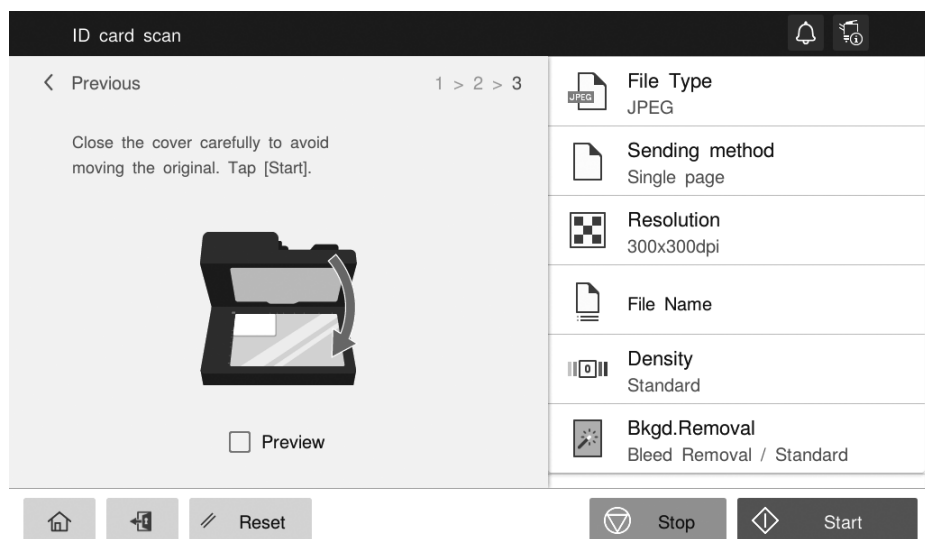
ID card scan

Previous

1 > 2 > 3

Close the cover carefully to avoid moving the original. Tap [Start].

Preview

JPEG

File Type
JPEG

Sending method
Single page

Resolution
300x300dpi

File Name

0

Density
Standard

Bkgd.Removal
Bleed Removal / Standard

Reset

Stop

Start